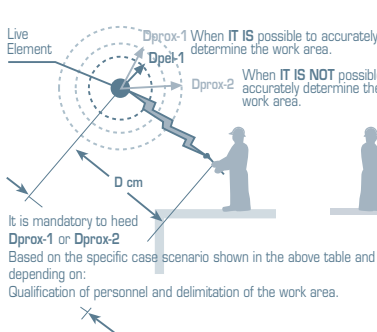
Live Element

Dprox-1 When IT IS possible to accurately determine the work area.

Dpel-1

Dprox-2 When IT IS NOT possibl accurately determine the work area.

D cm

It is mandatory to heed Dprox-1 or Dprox-2

Based on the specific case scenario shown in the above table and depending on:

Qualification of personnel and delimitation of the work area.